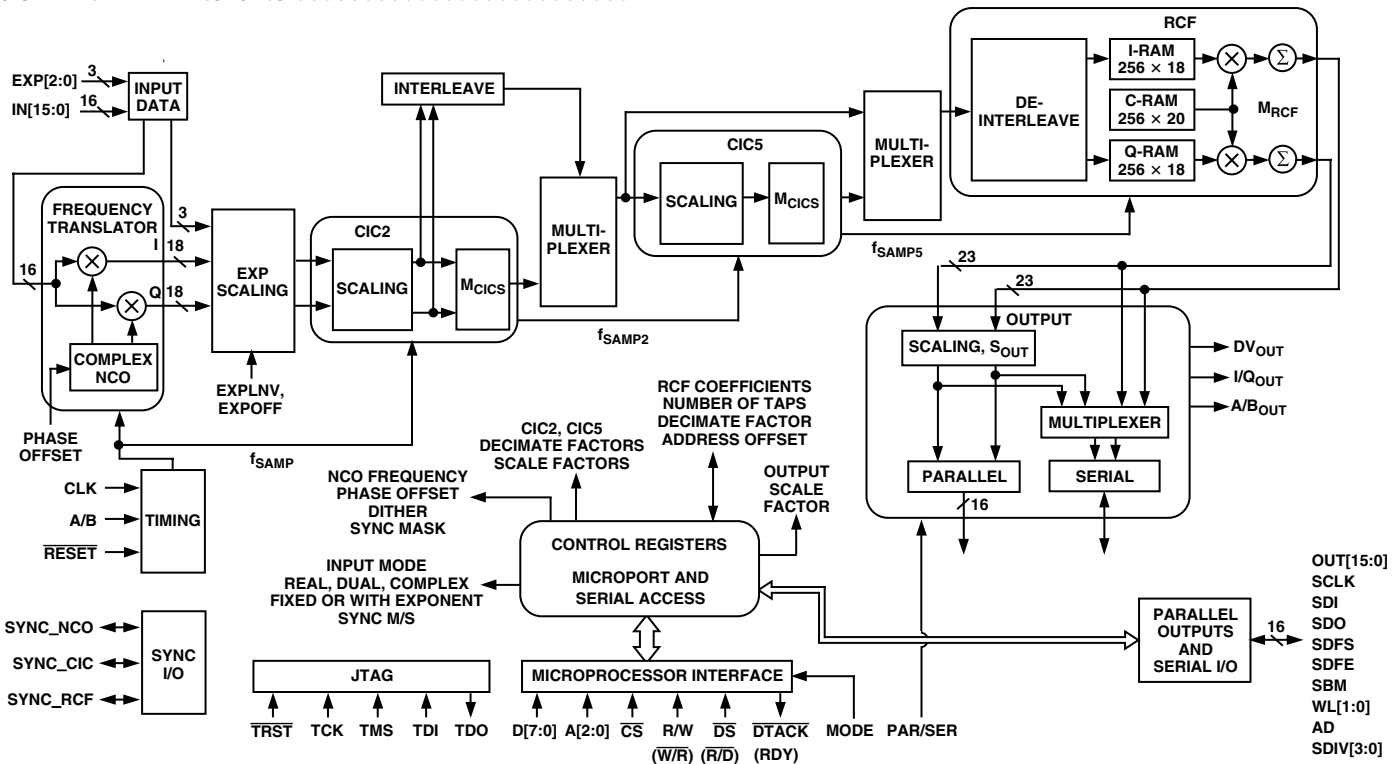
RCF

EXP[2:0] 3
IN[15:0] 16
INPUT DATA

INTERLEAVE

I-RAM $256 \times 18$
C-RAM $256 \times 20$
Q-RAM $256 \times 18$
DE-INTERLEAVE
$\Sigma$
$\Sigma$
$M_{RCF}$

MULTI-PLEXER

CIC5
SCALING
$M_{CIC5}$

FREQUENCY TRANSLATOR
3
I 18
Q 18
16
COMPLEX NCO

EXP SCALING

CIC2
SCALING
$M_{CIC5}$

MULTI-PLEXER

$f_{SAMP5}$
23
23

$f_{SAMP2}$

OUTPUT
SCALING, $S_{OUT}$
MULTIPLEXER
PARALLEL
SERIAL
16

$DV_{OUT}$
$I/Q_{OUT}$
$A/B_{OUT}$

EXPLNV, EXPOFF

PHASE OFFSET

$f_{SAMP}$

RCF COEFFICIENTS
NUMBER OF TAPS
DECIMATE FACTOR
ADDRESS OFFSET

CIC2, CIC5
DECIMATE FACTORS
SCALE FACTORS

NCO FREQUENCY
PHASE OFFSET
DITHER
SYNC MASK

OUTPUT SCALE FACTOR

CLK
A/B
$\overline{RESET}$
TIMING

INPUT MODE
REAL, DUAL, COMPLEX
FIXED OR WITH EXPONENT
SYNC M/S

CONTROL REGISTERS
MICROPORT AND SERIAL ACCESS

PARALLEL OUTPUTS AND SERIAL I/O
16

OUT[15:0]
SCLK
SDI
SDO
SDFS
SDFE
SBM
WL[1:0]
AD
SDIV[3:0]

SYNC_NCO
SYNC_CIC
SYNC_RCF
SYNC I/O

JTAG
$\overline{TRST}$ TCK TMS TDI TDO

MICROPROCESSOR INTERFACE
D[7:0] A[2:0] $\overline{CS}$ R/W ($\overline{W}$/R) $\overline{DS}$ ($\overline{R}$/D) $\overline{DTACK}$ (RDY) MODE PAR/SER